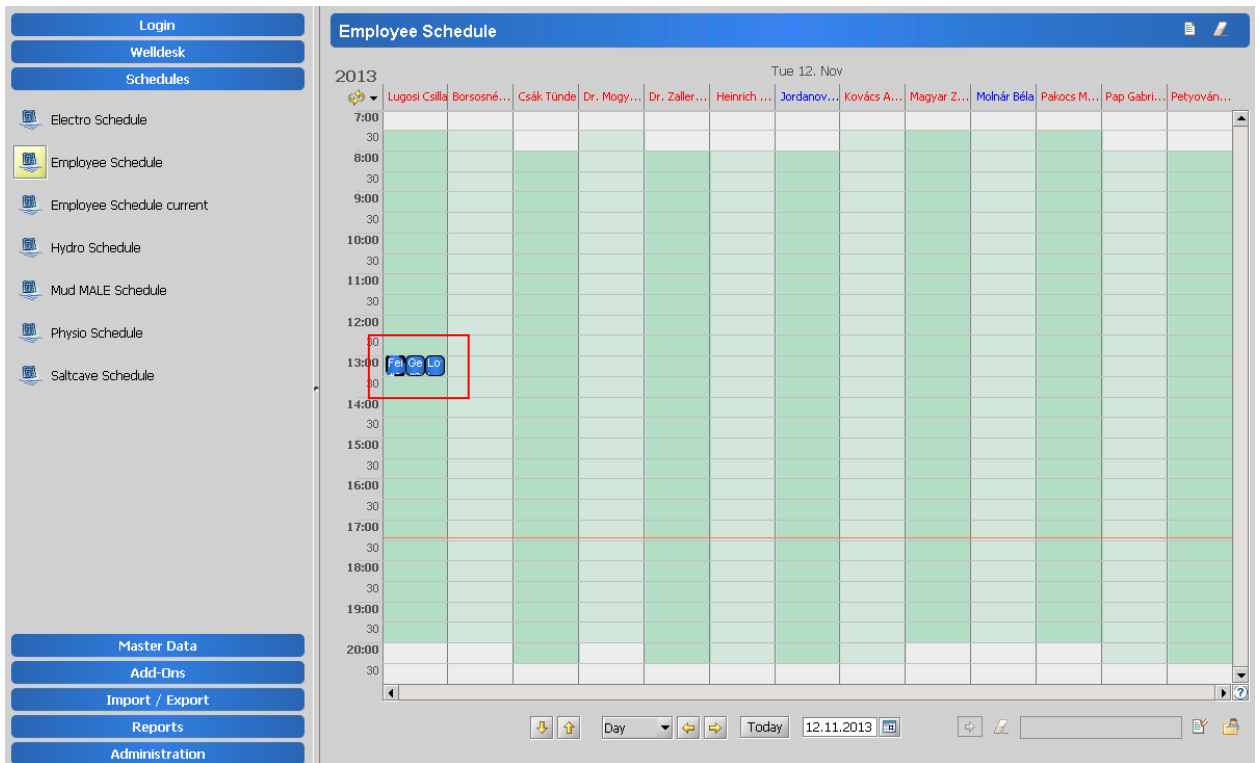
Login
Welldesk
Schedules

Electro Schedule
Employee Schedule
Employee Schedule current
Hydro Schedule
Mud MALE Schedule
Physio Schedule
Saltcave Schedule

Master Data
Add-Ons
Import / Export
Reports
Administration

Employee Schedule

2013
Tue 12. Nov

Lugosi Csilla | Borsosné... | Csák Tünde | Dr. Mogy... | Dr. Zaller... | Heinrich ... | Jordanov... | Kovács A... | Magyar Z... | Molnár Béla | Pakocs M... | Pap Gabri... | Petyován...

7:00
30
8:00
30
9:00
30
10:00
30
11:00
30
12:00
30
13:00
30
14:00
30
15:00
30
16:00
30
17:00
30
18:00
30
19:00
30
20:00
30

Fel Ge Lo

Day
Today
12.11.2013